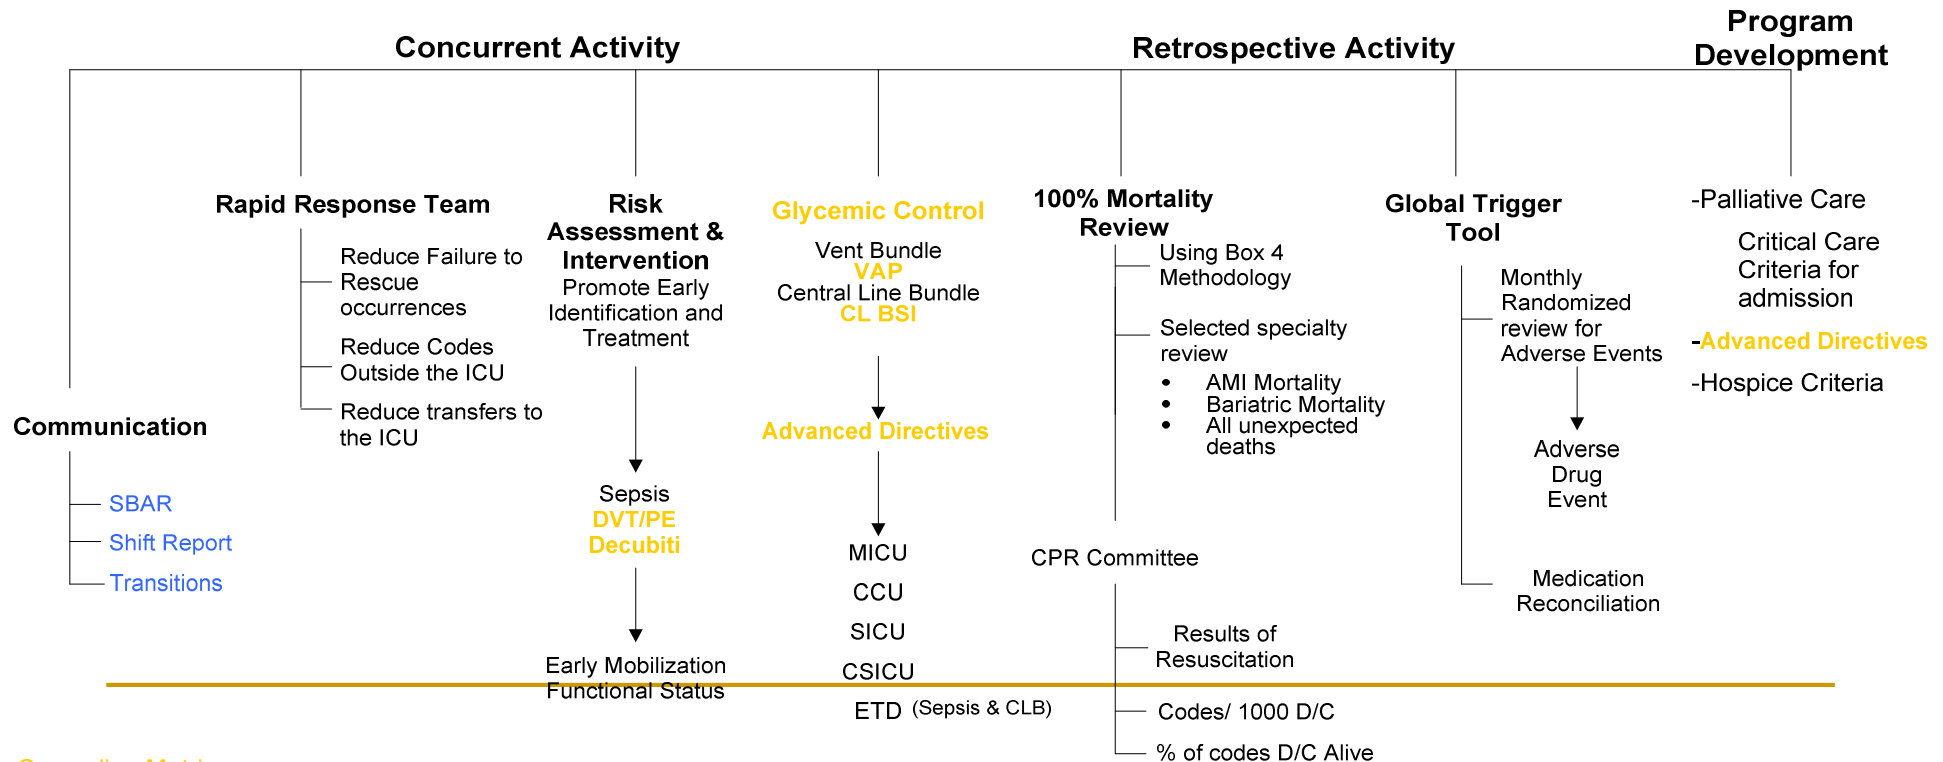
Concurrent Activity

Retrospective Activity

Program Development

Communication

SBAR

Shift Report

Transitions

Rapid Response Team

Reduce Failure to Rescue occurrences

Reduce Codes Outside the ICU

Reduce transfers to the ICU

Risk Assessment & Intervention

Promote Early Identification and Treatment

Sepsis

DVT/PE

Decubiti

Early Mobilization

Functional Status

Glycemic Control

Vent Bundle

VAP

Central Line Bundle

CL BSI

Advanced Directives

MICU

CCU

SICU

CSICU

ETD (Sepsis & CLB)

100% Mortality Review

Using Box 4 Methodology

Selected specialty review

- AMI Mortality
- Bariatric Mortality
- All unexpected deaths

CPR Committee

Results of Resuscitation

Codes/ 1000 D/C

% of codes D/C Alive

Global Trigger Tool

Monthly Randomized review for Adverse Events

Adverse Drug Event

Medication Reconciliation

-Palliative Care

Critical Care Criteria for admission

-Advanced Directives

-Hospice Criteria

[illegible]